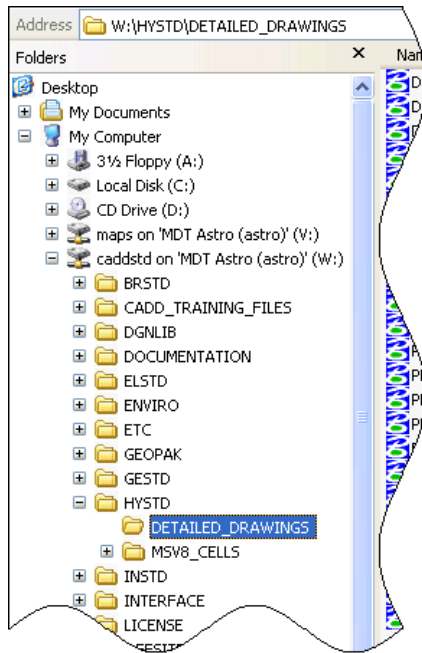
Address W:\HYSTD\DETAILED_DRAWINGS

Folders ×

Nar

Desktop
My Documents
My Computer
3½ Floppy (A:)
Local Disk (C:)
CD Drive (D:)
maps on 'MDT Astro (astro)' (V:)
caddstd on 'MDT Astro (astro)' (W:)
BRSTD
CADD_TRAINING_FILES
DGNLIB
DOCUMENTATION
ELSTD
ENVIRO
ETC
GEOPAK
GESTD
HYSTD
DETAILED_DRAWINGS
MSV8_CELLS
INSTD
INTERFACE
LICENSE
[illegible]